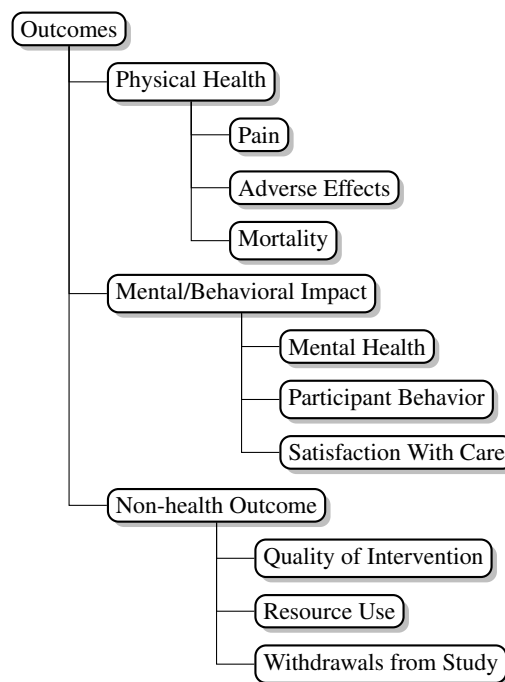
Outcomes

Physical Health

Pain

Adverse Effects

Mortality

Mental/Behavioral Impact

Mental Health

Participant Behavior

Satisfaction With Care

Non-health Outcome

Quality of Intervention

Resource Use

Withdrawals from Study